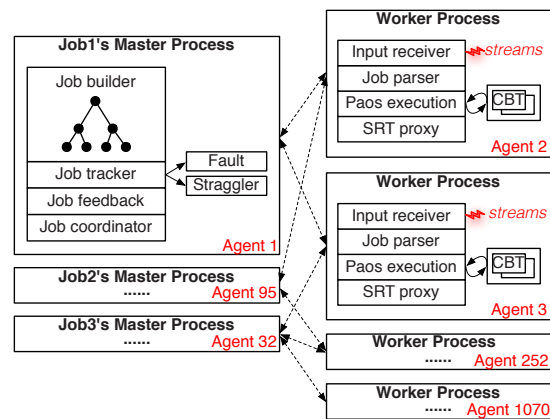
Job1's Master Process

Job builder

Job tracker

Job feedback

Job coordinator

Fault

Straggler

Agent 1

Job2's Master Process

......

Agent 95

Job3's Master Process

......

Agent 32

Worker Process

Input receiver

streams

Job parser

Paos execution

CBT

SRT proxy

Agent 2

Worker Process

Input receiver

streams

Job parser

Paos execution

CBT

SRT proxy

Agent 3

Worker Process

......

Agent 252

Worker Process

......

Agent 1070